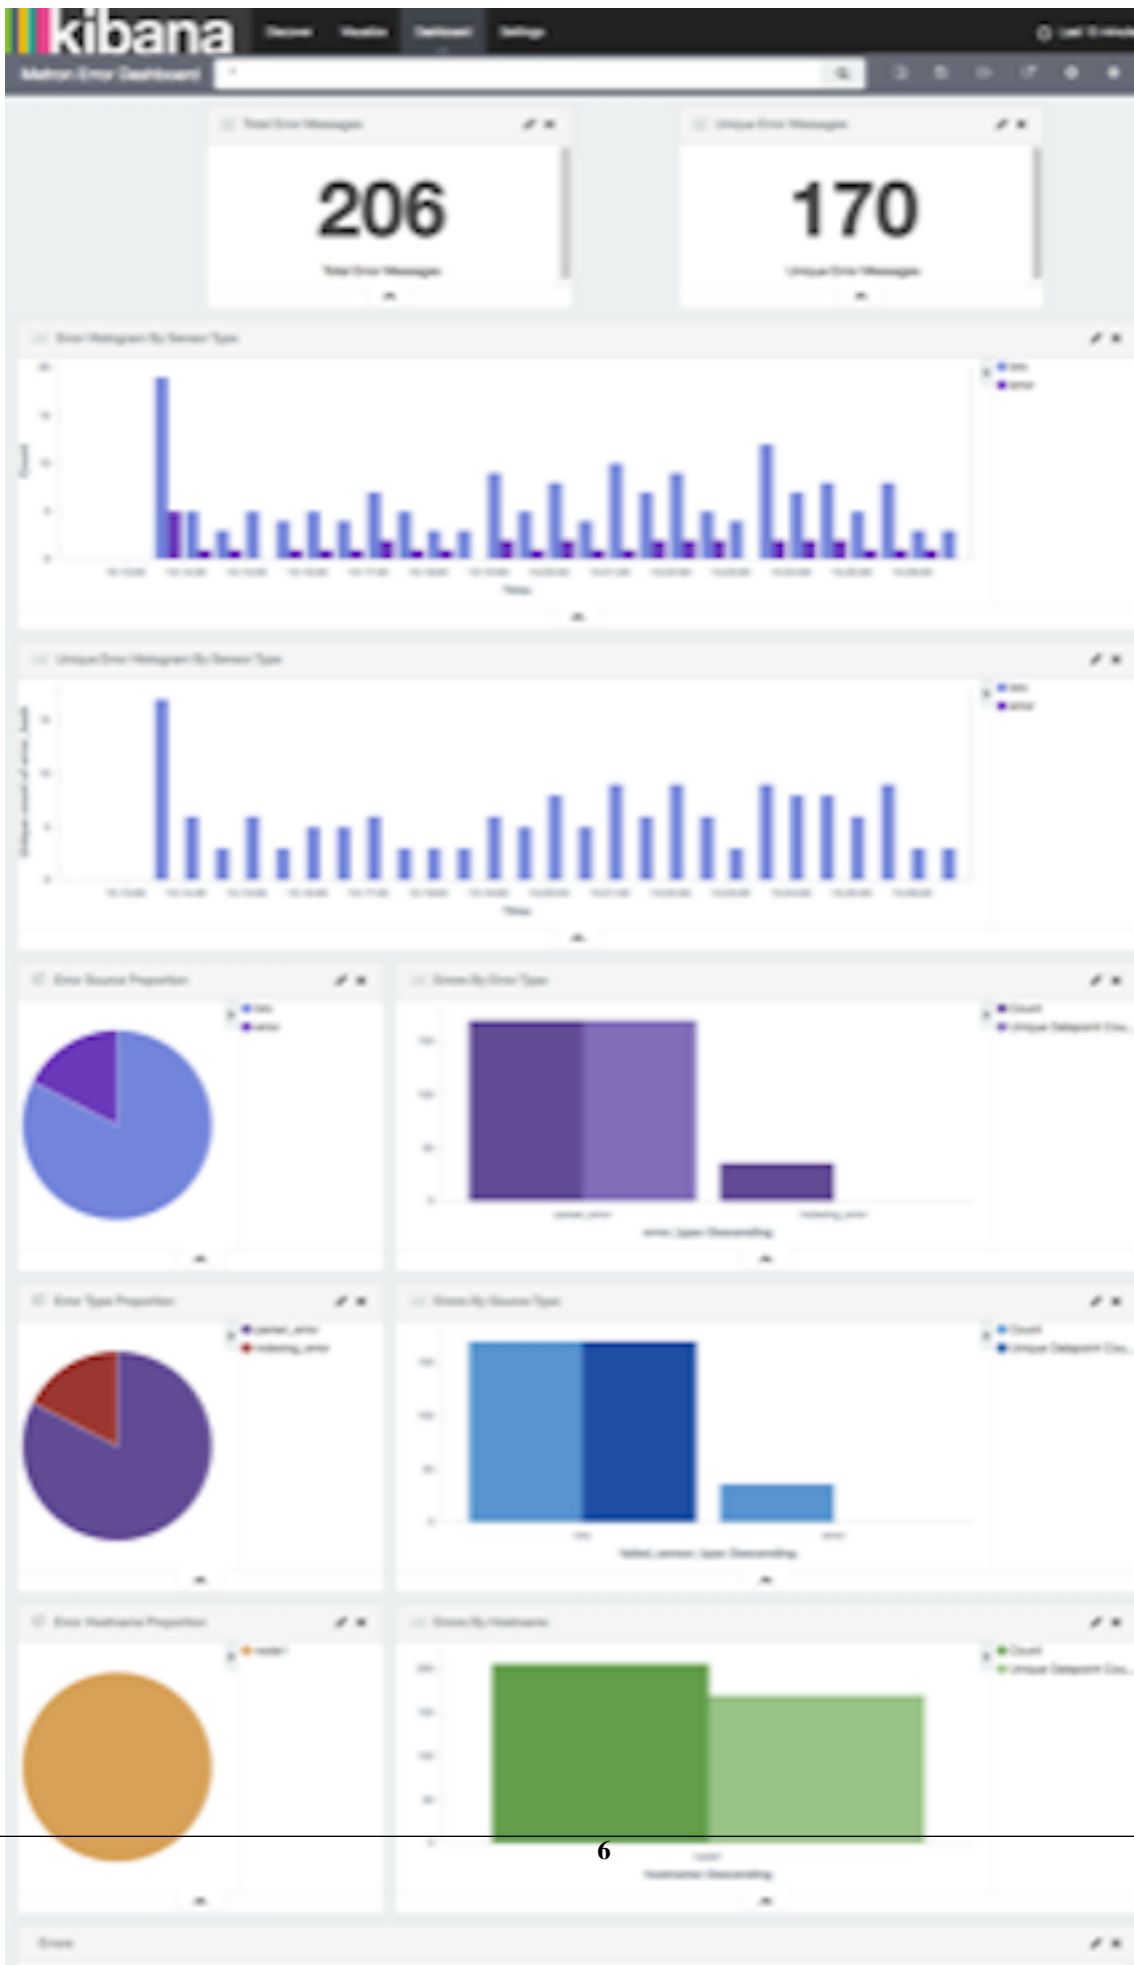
kibana Discover Visualize Dashboard Settings

Metron Error Dashboard

Total Error Messages

206

Total Error Messages

Unique Error Messages

170

Unique Error Messages

Error Histogram By Sensor Type

Count

Time

Unique Error Histogram By Sensor Type

Time

Error Source Proportion

Errors By Error Type

error_type: Descending

Error Type Proportion

Errors By Source Type

Error Hostname Proportion

Errors By Hostname

6

Hostname: Descending

Errors